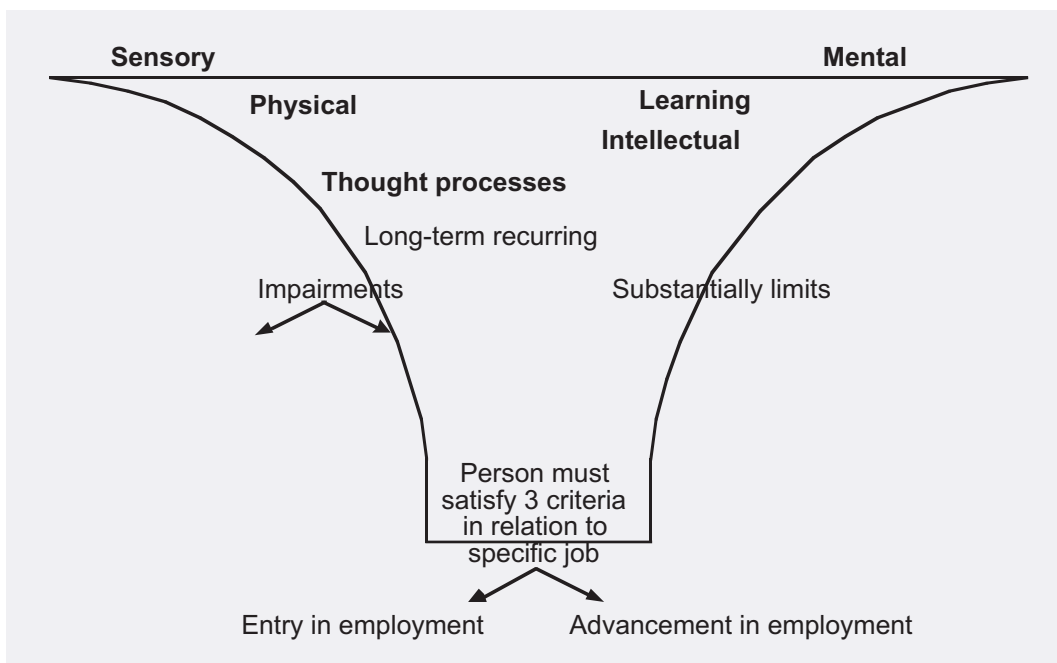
Sensory

Mental

Physical

Learning

Intellectual

Thought processes

Long-term recurring

Impairments

Substantially limits

Person must satisfy 3 criteria in relation to specific job

Entry in employment

Advancement in employment